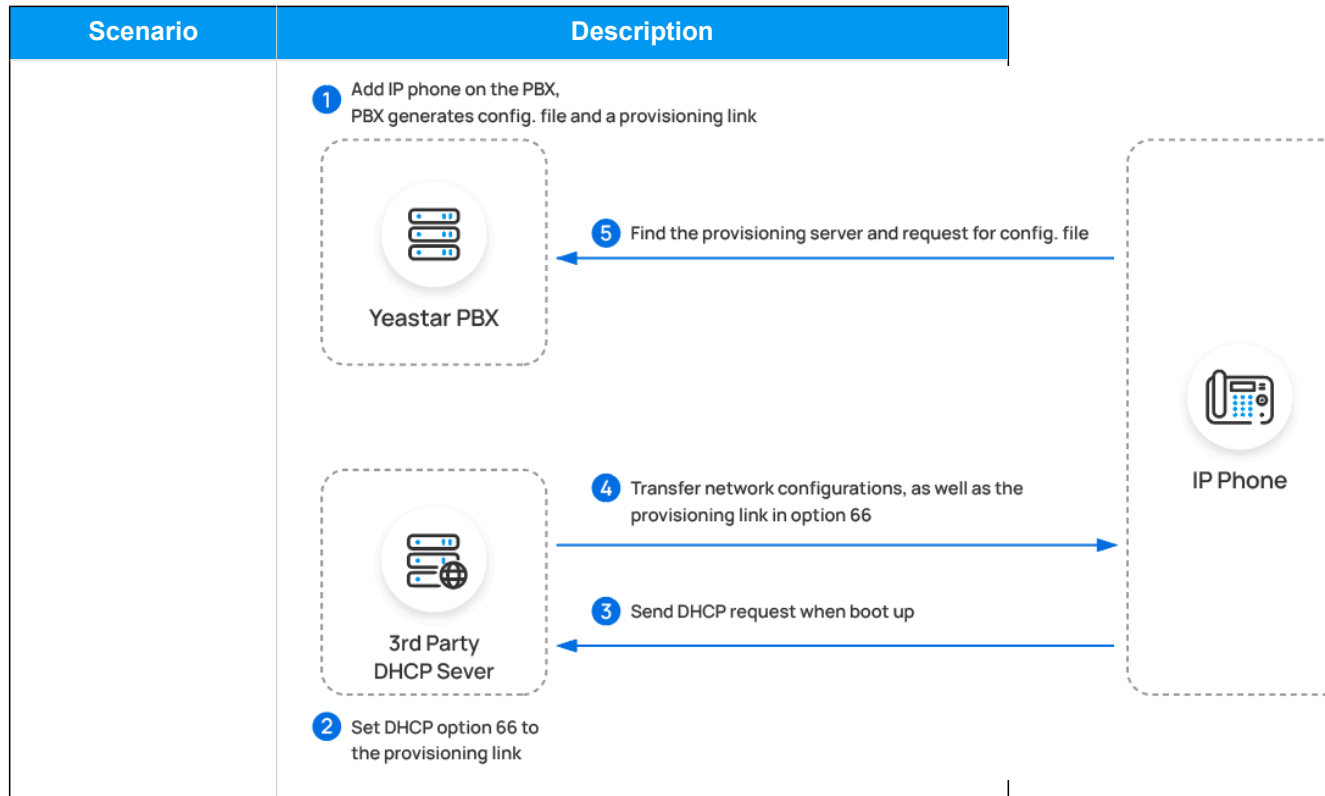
| Scenario | Description |
|---|---|
| | 1 Add IP phone on the PBX, PBX generates config. file and a provisioning link<br>Yeastar PBX<br>5 Find the provisioning server and request for config. file<br>IP Phone<br>4 Transfer network configurations, as well as the provisioning link in option 66<br>3 Send DHCP request when boot up<br>3rd Party DHCP Sever<br>2 Set DHCP option 66 to the provisioning link |